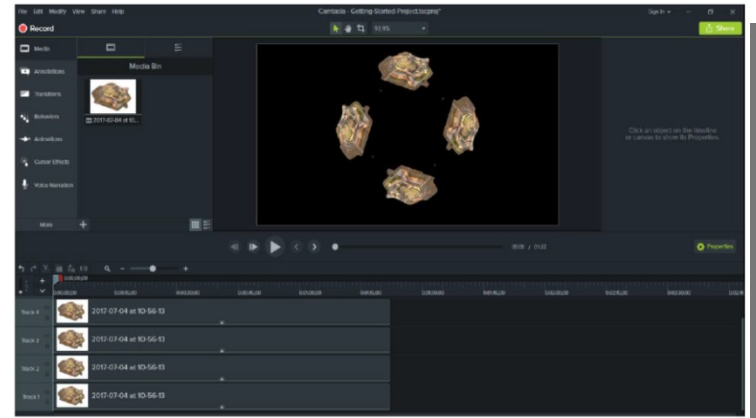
File Edit Modify View Share Help

Camtasia - Getting-Started Project.tscproj*

Sign In

Record

Share

Media

Annotations

Transitions

Behaviors

Animations

Cursor Effects

Voice Narration

More

Media Bin

2017-07-04 at 10...

Click an object on the timeline or canvas to show its Properties

Properties

Track 4

2017-07-04 at 10-56-13

Track 3

2017-07-04 at 10-56-13

Track 2

2017-07-04 at 10-56-13

Track 1

2017-07-04 at 10-56-13